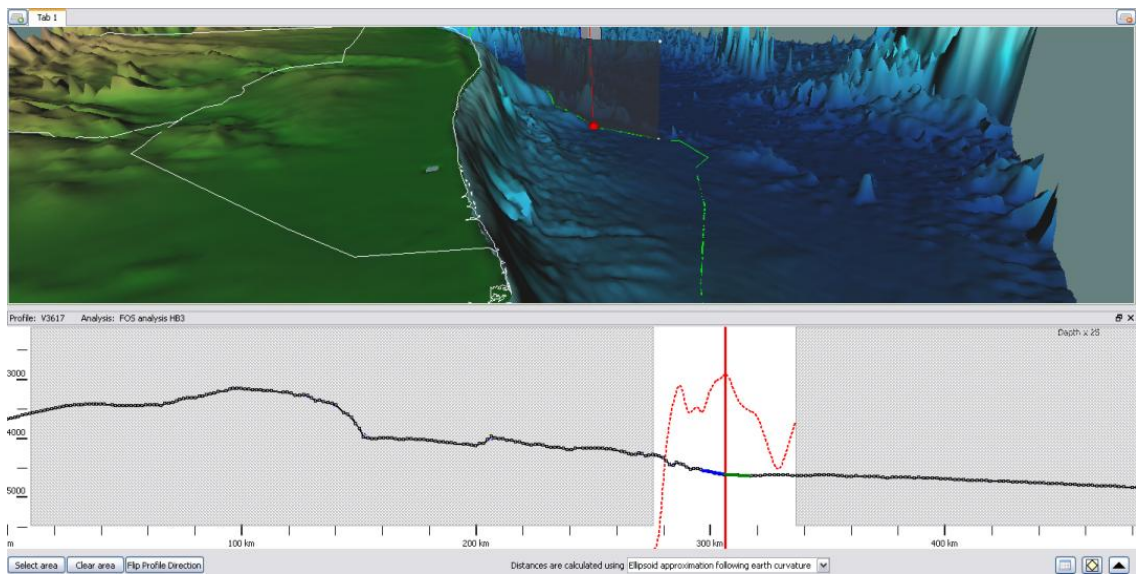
Tab 1

Profile: V3617 Analysis: FOS analysis HB3

Depth x 25

3000

4000

5000

m

100 km

200 km

300 km

400 km

Select area Clear area Flip Profile Direction

Distances are calculated using Ellipsoid approximation following earth curvature